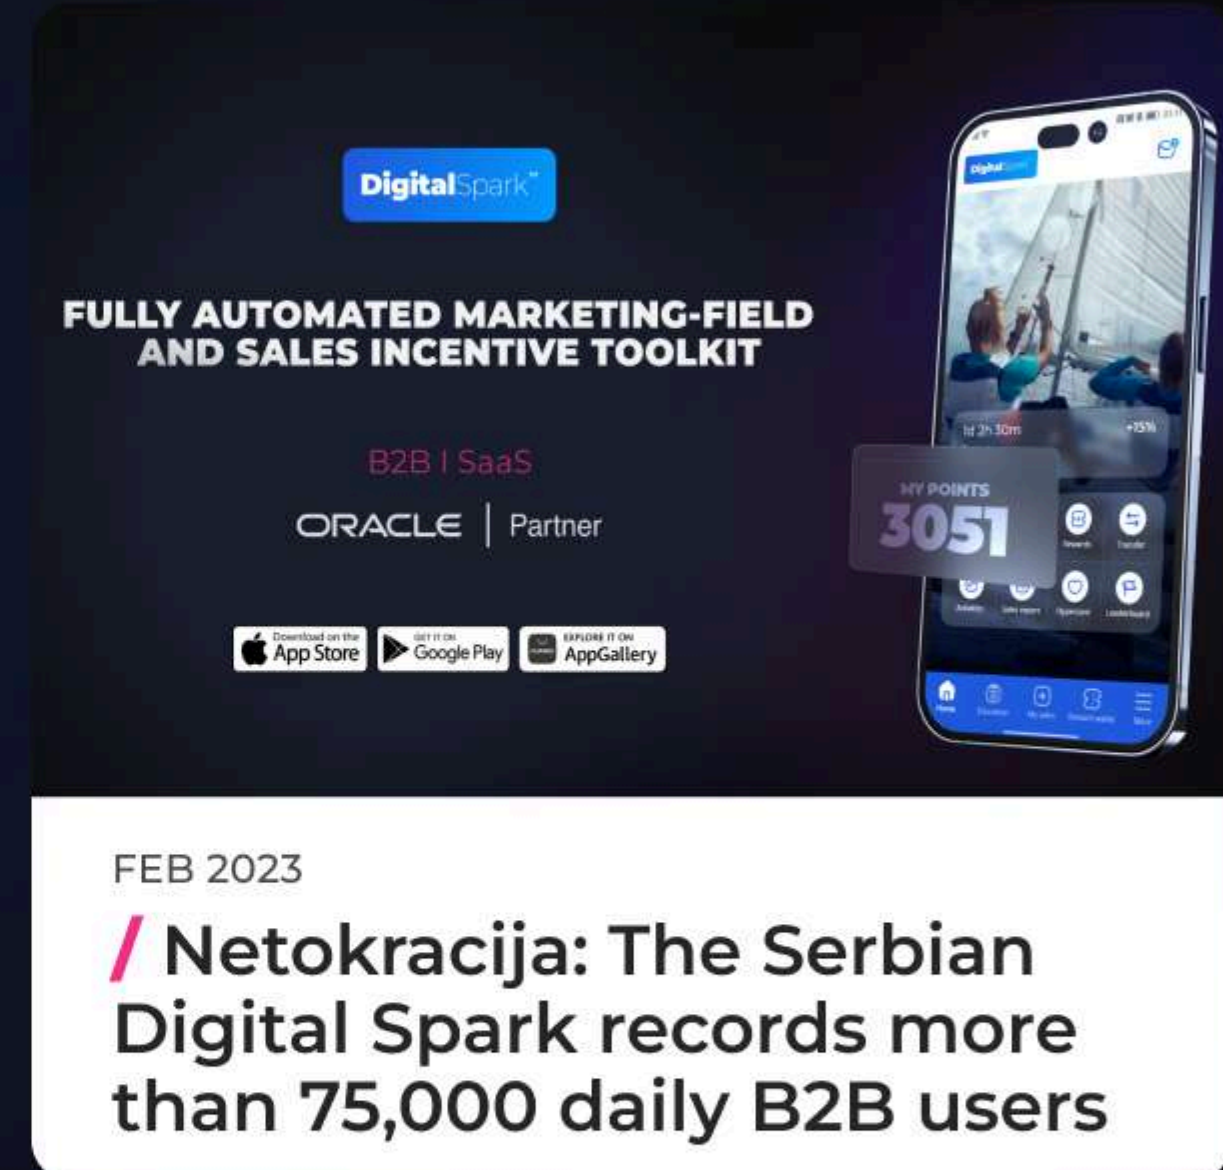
DigitalSpark™

FULLY AUTOMATED MARKETING-FIELD AND SALES INCENTIVE TOOLKIT

B2B I SaaS

ORACLE | Partner

Download on the App Store
GET IT ON Google Play
EXPLORE IT ON AppGallery

DigitalSpark

1d 2h 30m
+15%

MY POINTS
3051

Rewards
Transfer

Home

FEB 2023

/ Netokracija: The Serbian Digital Spark records more than 75,000 daily B2B users